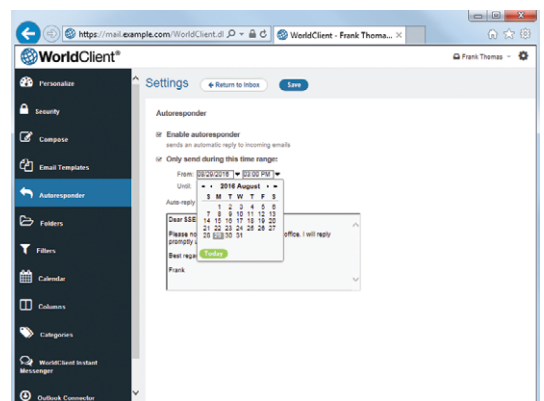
https://mail.example.com/WorldClient.dl
WorldClient - Frank Thoma...

WorldClient®

Frank Thomas

Personalize
Security
Compose
Email Templates
Autoresponder
Folders
Filters
Calendar
Columns
Categories
WorldClient Instant Messenger
Outlook Connector

Settings
Return to Inbox
Save

Autoresponder

Enable autoresponder
sends an automatic reply to incoming emails

Only send during this time range:

From: 08/29/2016 03:00 PM
Until:

Auto-reply

| S | M | T | W | T | F | S |
|---|---|---|---|---|---|---|
| | 1 | 2 | 3 | 4 | 5 | 6 |
| 7 | 8 | 9 | 10 | 11 | 12 | 13 |
| 14 | 15 | 16 | 17 | 18 | 19 | 20 |
| 21 | 22 | 23 | 24 | 25 | 26 | 27 |
| 28 | 29 | 30 | 31 | | | |

2016 August

Today

Dear SSE
Please no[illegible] office. I will reply promptly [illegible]
Best rega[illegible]
Frank